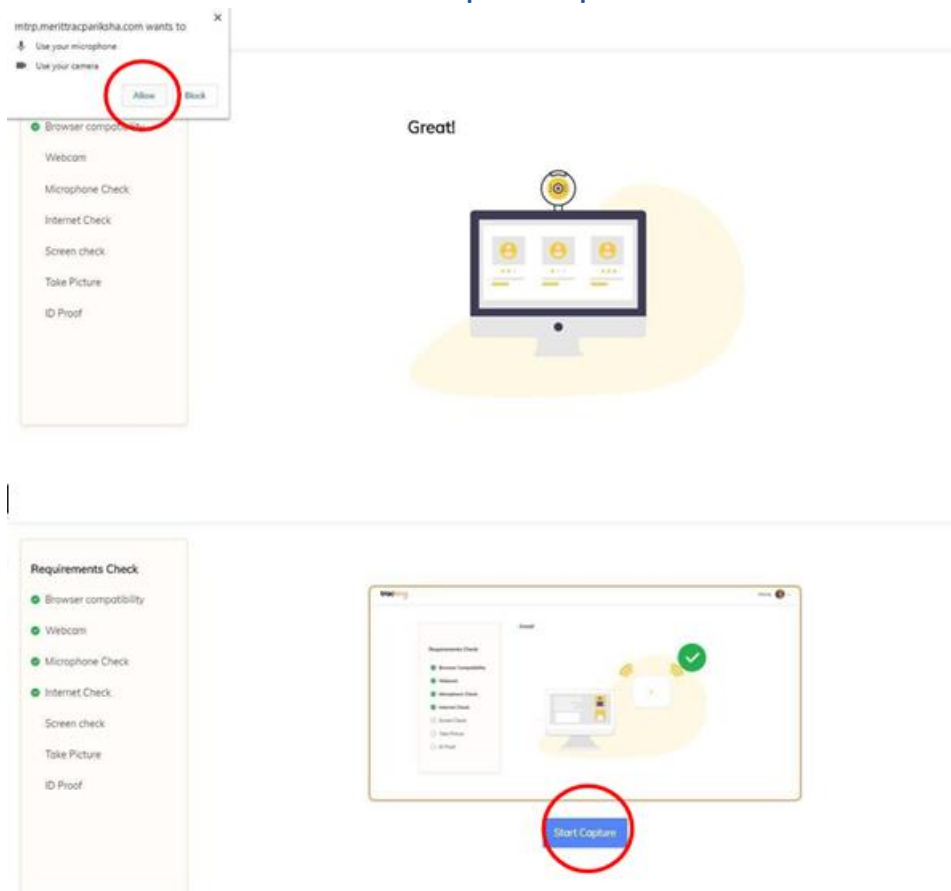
mtrp.merittracpariksha.com wants to
Use your microphone
Use your camera
Allow
Block
×

Browser compati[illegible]
Webcam
Microphone Check
Internet Check
Screen check
Take Picture
ID Proof

Great!

Requirements Check
Browser compatibility
Webcam
Microphone Check
Internet Check
Screen check
Take Picture
ID Proof

Requirements Check
Browser Compatibility
Webcam
Microphone Check
Internet Check
Screen Check
Take Picture
ID Proof
Great!

Start Capture